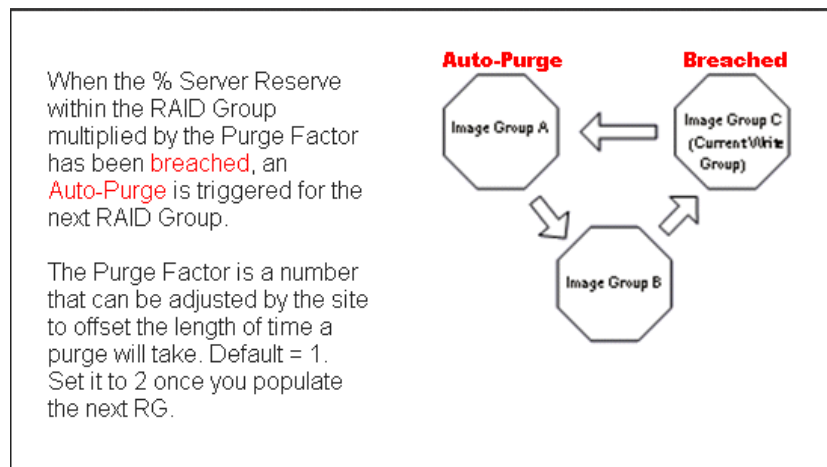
When the % Server Reserve within the RAID Group multiplied by the Purge Factor has been breached, an Auto-Purge is triggered for the next RAID Group.

The Purge Factor is a number that can be adjusted by the site to offset the length of time a purge will take. Default = 1. Set it to 2 once you populate the next RG.

Auto-Purge

Breached

Image Group A

Image Group C (Current Write Group)

Image Group B